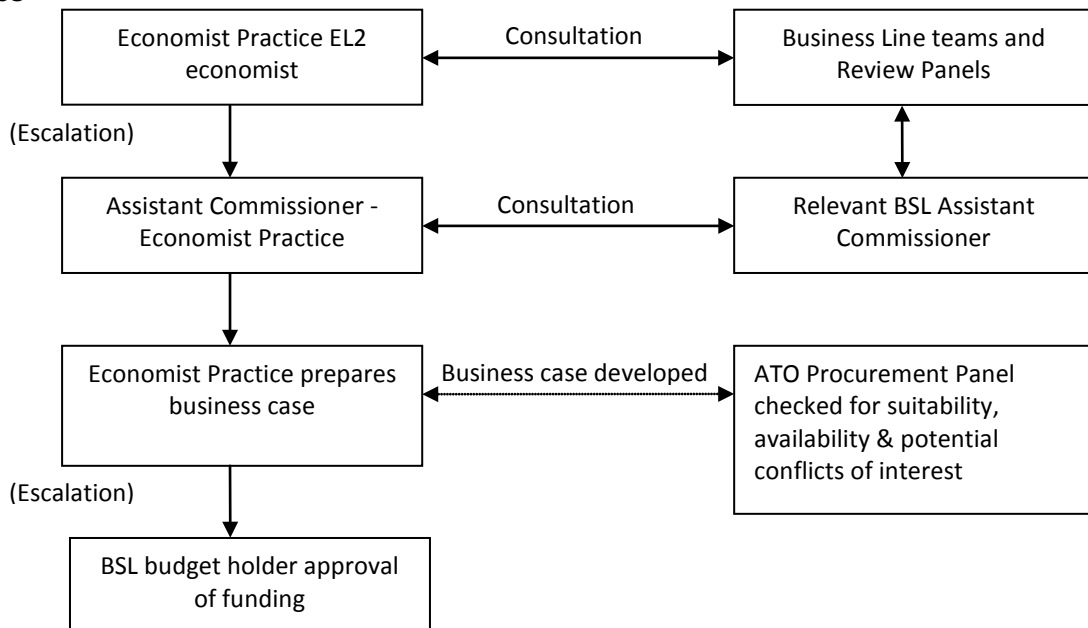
Economist Practice EL2 economist

Consultation

Business Line teams and Review Panels

(Escalation)

Assistant Commissioner - Economist Practice

Consultation

Relevant BSL Assistant Commissioner

Economist Practice prepares business case

Business case developed

ATO Procurement Panel checked for suitability, availability & potential conflicts of interest

(Escalation)

BSL budget holder approval of funding